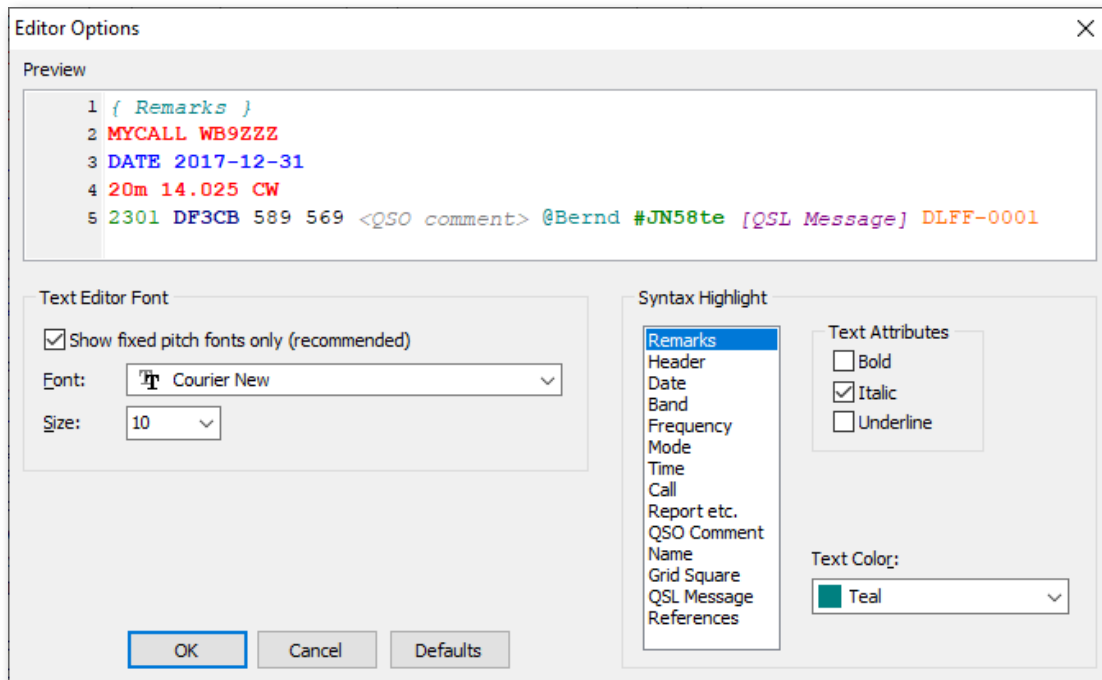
Editor Options

Preview

1 { Remarks }
2 MYCALL WB9ZZZ
3 DATE 2017-12-31
4 20m 14.025 CW
5 2301 DF3CB 589 569 <QSO comment> @Bernd #JN58te [QSL Message] DLFF-0001

Text Editor Font

Show fixed pitch fonts only (recommended)

Font: Courier New

Size: 10

Syntax Highlight

Remarks
Header
Date
Band
Frequency
Mode
Time
Call
Report etc.
QSO Comment
Name
Grid Square
QSL Message
References

Text Attributes
Bold
Italic
Underline

Text Color:
Teal

OK
Cancel
Defaults